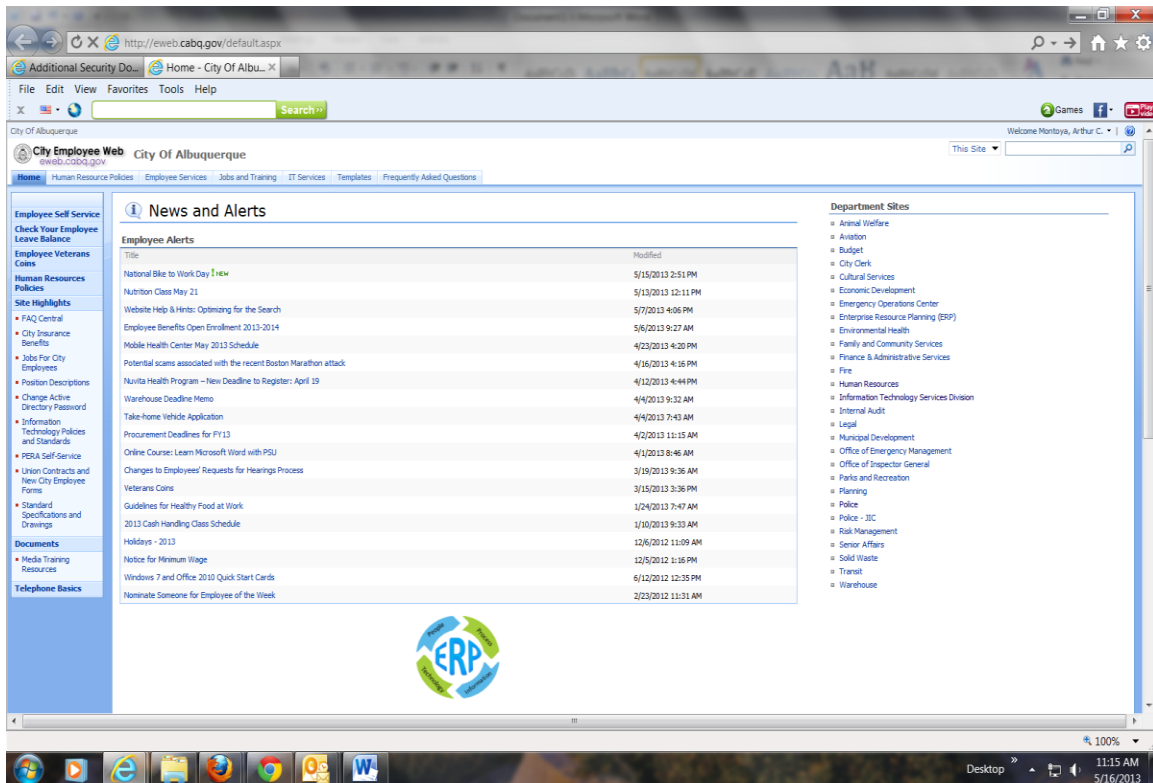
http://eweb.cabq.gov/default.aspx

Additional Security Do...
Home - City Of Albu...

File Edit View Favorites Tools Help

Search

Games

City Of Albuquerque

Welcome Montoya, Arthur C.

City Employee Web
eweb.cabq.gov
City Of Albuquerque

This Site

Home | Human Resource Policies | Employee Services | Jobs and Training | IT Services | Templates | Frequently Asked Questions

Employee Self Service
Check Your Employee Leave Balance
Employee Veterans Coins
Human Resources Policies
Site Highlights
- FAQ Central
- City Insurance Benefits
- Jobs For City Employees
- Position Descriptions
- Change Active Directory Password
- Information Technology Policies and Standards
- PERA Self-Service
- Union Contracts and New City Employee Forms
- Standard Specifications and Drawings
Documents
- Media Training Resources
Telephone Basics

News and Alerts

Employee Alerts

| Title | Modified |
|---|---|
| National Bike to Work Day NEW | 5/15/2013 2:51 PM |
| Nutrition Class May 21 | 5/13/2013 12:11 PM |
| Website Help & Hints: Optimizing for the Search | 5/7/2013 4:06 PM |
| Employee Benefits Open Enrollment 2013-2014 | 5/6/2013 9:27 AM |
| Mobile Health Center May 2013 Schedule | 4/23/2013 4:20 PM |
| Potential scams associated with the recent Boston Marathon attack | 4/16/2013 4:16 PM |
| Nuvita Health Program – New Deadline to Register: April 19 | 4/12/2013 4:44 PM |
| Warehouse Deadline Memo | 4/4/2013 9:32 AM |
| Take-home Vehicle Application | 4/4/2013 7:43 AM |
| Procurement Deadlines for FY13 | 4/2/2013 11:15 AM |
| Online Course: Learn Microsoft Word with PSU | 4/1/2013 8:46 AM |
| Changes to Employees' Requests for Hearings Process | 3/19/2013 9:36 AM |
| Veterans Coins | 3/15/2013 3:36 PM |
| Guidelines for Healthy Food at Work | 1/24/2013 7:47 AM |
| 2013 Cash Handling Class Schedule | 1/10/2013 9:33 AM |
| Holidays - 2013 | 12/6/2012 11:09 AM |
| Notice for Minimum Wage | 12/5/2012 1:16 PM |
| Windows 7 and Office 2010 Quick Start Cards | 6/12/2012 12:35 PM |
| Nominate Someone for Employee of the Week | 2/23/2012 11:31 AM |

People Process ERP Technology Information

Department Sites
- Animal Welfare
- Aviation
- Budget
- City Clerk
- Cultural Services
- Economic Development
- Emergency Operations Center
- Enterprise Resource Planning (ERP)
- Environmental Health
- Family and Community Services
- Finance & Administrative Services
- Fire
- Human Resources
- Information Technology Services Division
- Internal Audit
- Legal
- Municipal Development
- Office of Emergency Management
- Office of Inspector General
- Parks and Recreation
- Planning
- Police
- Police - JIC
- Risk Management
- Senior Affairs
- Solid Waste
- Transit
- Warehouse

100%

Desktop
11:15 AM
5/16/2013